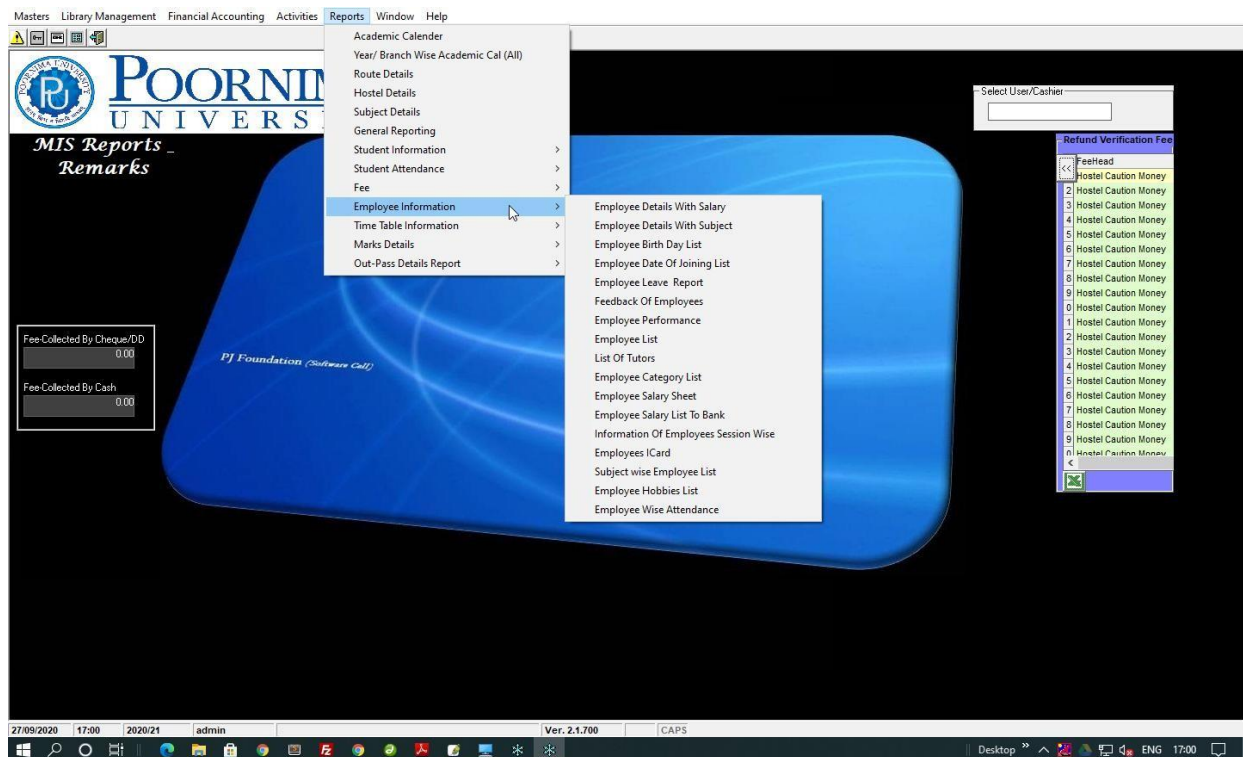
Masters Library Management Financial Accounting Activities Reports Window Help

Academic Calender
Year/ Branch Wise Academic Cal (All)
Route Details
Hostel Details
Subject Details
General Reporting
Student Information >
Student Attendance >
Fee >
Employee Information >
Time Table Information >
Marks Details >
Out-Pass Details Report >

Employee Details With Salary
Employee Details With Subject
Employee Birth Day List
Employee Date Of Joining List
Employee Leave Report
Feedback Of Employees
Employee Performance
Employee List
List Of Tutors
Employee Category List
Employee Salary Sheet
Employee Salary List To Bank
Information Of Employees Session Wise
Employees ICard
Subject wise Employee List
Employee Hobbies List
Employee Wise Attendance

POORNIMA UNIVERSITY
POORNI
U N I V E R S

MIS Reports _
Remarks

PJ Foundation (Software Call)

Fee-Collected By Cheque/DD
0.00
Fee-Collected By Cash
0.00

Select User/Cashier

Refund Verification Fee
FeeHead
Hostel Caution Money
2 Hostel Caution Money
3 Hostel Caution Money
4 Hostel Caution Money
5 Hostel Caution Money
6 Hostel Caution Money
7 Hostel Caution Money
8 Hostel Caution Money
9 Hostel Caution Money
0 Hostel Caution Money
1 Hostel Caution Money
2 Hostel Caution Money
3 Hostel Caution Money
4 Hostel Caution Money
5 Hostel Caution Money
6 Hostel Caution Money
7 Hostel Caution Money
8 Hostel Caution Money
9 Hostel Caution Money
0 Hostel Caution Money

27/09/2020 17:00 2020/21 admin Ver. 2.1.700 CAPS

Desktop » ENG 17:00